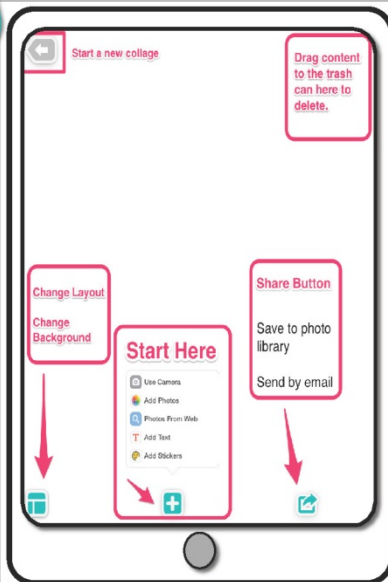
Start a new collage

Drag content to the trash can here to delete.

Change Layout

Change Background

Start Here

Use Camera

Add Photos

Photos From Web

Add Text

Add Stickers

Share Button

Save to photo library

Send by email